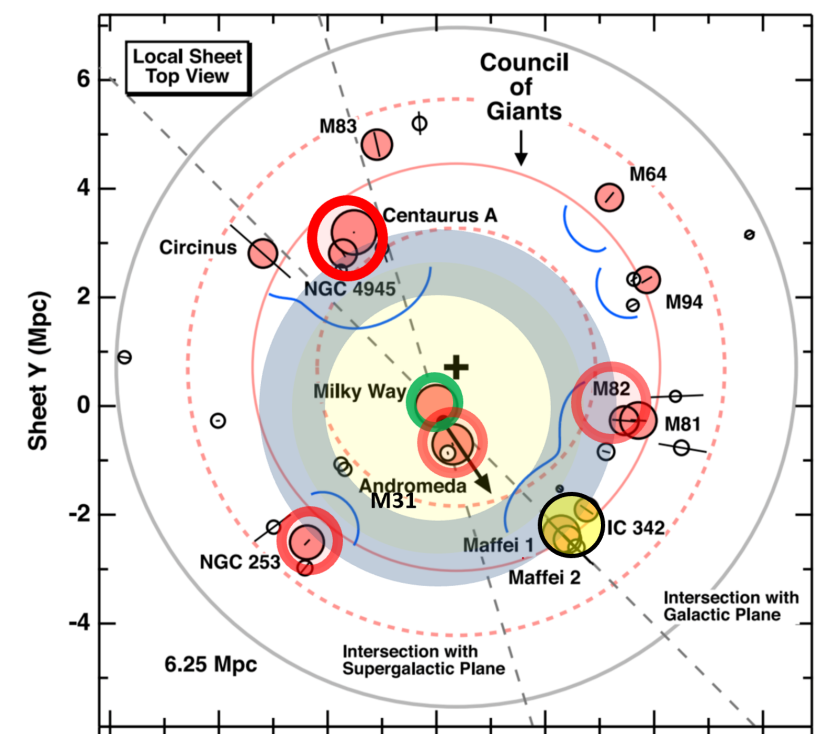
Local Sheet Top View

Council of Giants

M83

M64

Centaurus A

Circinus

NGC 4945

M94

Milky Way

M82

M81

Andromeda

M31

Maffei 1

IC 342

Maffei 2

NGC 253

Intersection with Galactic Plane

Intersection with Supergalactic Plane

6.25 Mpc

Sheet Y (Mpc)

6

4

2

0

-2

-4